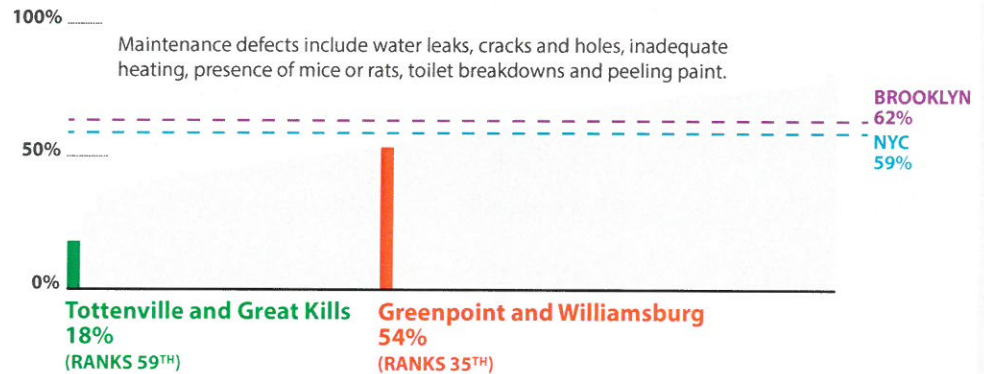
100%

Maintenance defects include water leaks, cracks and holes, inadequate heating, presence of mice or rats, toilet breakdowns and peeling paint.

BROOKLYN 62%

NYC 59%

50%

0%

Tottenville and Great Kills 18% (RANKS 59$^{TH}$)

Greenpoint and Williamsburg 54% (RANKS 35$^{TH}$)